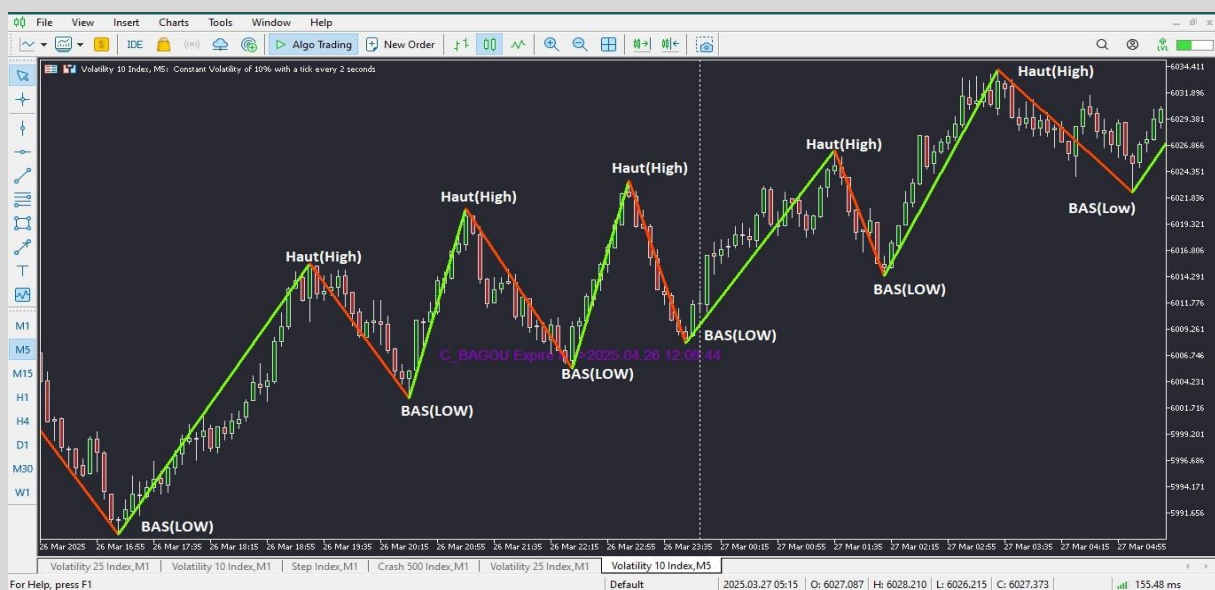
File View Insert Charts Tools Window Help

IDE Algo Trading New Order

Volatility 10 Index, M5: Constant Volatility of 10% with a tick every 2 seconds

M1
M5
M15
H1
H4
D1
M30
W1

Haut(High)
Haut(High)
Haut(High)
Haut(High)
Haut(High)

BAS(LOW)
BAS(LOW)
BAS(LOW)
BAS(LOW)
BAS(LOW)
BAS(Low)

C_BAGOU Expire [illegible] 2025.04.26 12:09:44

6034.411
6031.896
6029.381
6026.866
6024.351
6021.836
6019.321
6016.806
6014.291
6011.776
6009.261
6006.746
6004.231
6001.716
5999.201
5996.686
5994.171
5991.656

26 Mar 2025 26 Mar 16:55 26 Mar 17:35 26 Mar 18:15 26 Mar 18:55 26 Mar 19:35 26 Mar 20:15 26 Mar 20:55 26 Mar 21:35 26 Mar 22:15 26 Mar 22:55 26 Mar 23:35 27 Mar 00:15 27 Mar 00:55 27 Mar 01:35 27 Mar 02:15 27 Mar 02:55 27 Mar 03:35 27 Mar 04:15 27 Mar 04:55

Volatility 25 Index,M1 | Volatility 10 Index,M1 | Step Index,M1 | Crash 500 Index,M1 | Volatility 25 Index,M1 | Volatility 10 Index,M5

For Help, press F1 | Default | 2025.03.27 05:15 | O: 6027.087 | H: 6028.210 | L: 6026.215 | C: 6027.373 | 155.48 ms